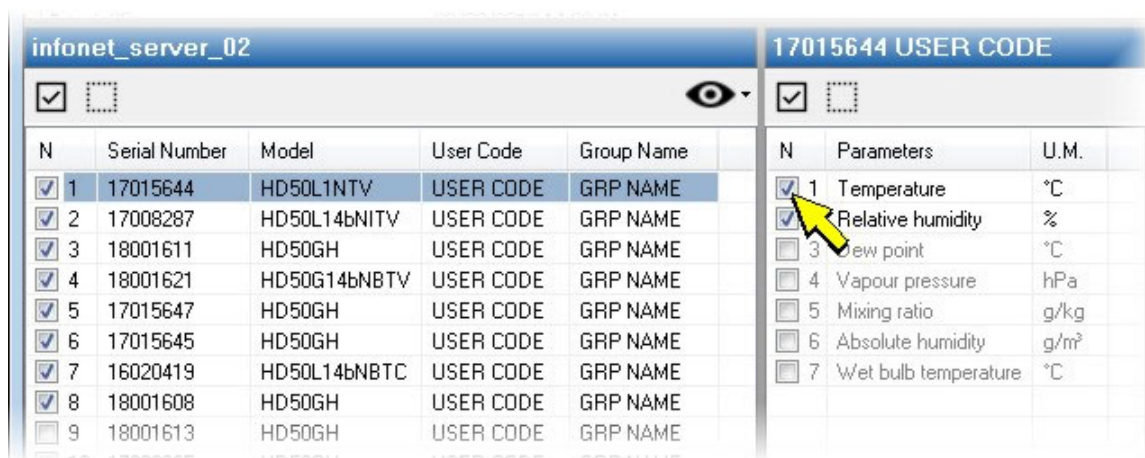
infonet_server_02

| N | Serial Number | Model | User Code | Group Name |
|---|---|---|---|---|
| 1 | 17015644 | HD50L1NTV | USER CODE | GRP NAME |
| 2 | 17008287 | HD50L14bNITV | USER CODE | GRP NAME |
| 3 | 18001611 | HD50GH | USER CODE | GRP NAME |
| 4 | 18001621 | HD50G14bNBTV | USER CODE | GRP NAME |
| 5 | 17015647 | HD50GH | USER CODE | GRP NAME |
| 6 | 17015645 | HD50GH | USER CODE | GRP NAME |
| 7 | 16020419 | HD50L14bNBTC | USER CODE | GRP NAME |
| 8 | 18001608 | HD50GH | USER CODE | GRP NAME |
| 9 | 18001613 | HD50GH | USER CODE | GRP NAME |

17015644 USER CODE

| N | Parameters | U.M. |
|---|---|---|
| 1 | Temperature | °C |
| 2 | Relative humidity | % |
| 3 | Dew point | °C |
| 4 | Vapour pressure | hPa |
| 5 | Mixing ratio | g/kg |
| 6 | Absolute humidity | g/m³ |
| 7 | Wet bulb temperature | °C |